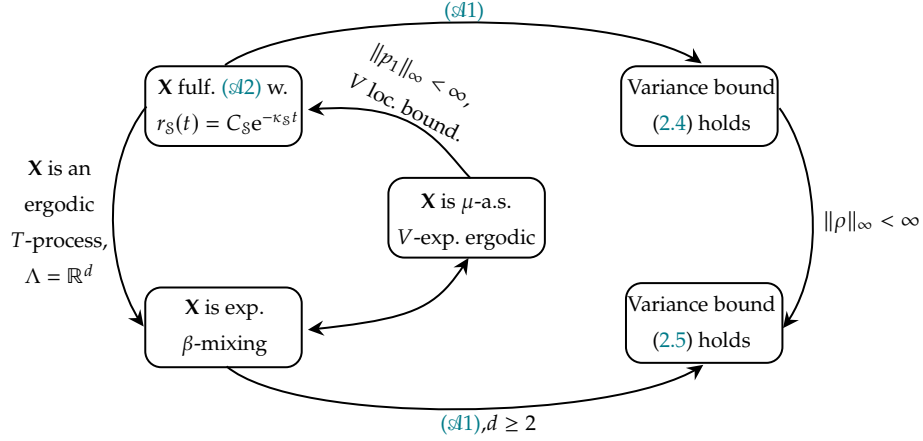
$(\mathscr{A}1)$

$\|p_1\|_\infty < \infty$, $V$ loc. bound.

$\mathbf{X}$ fulf. $(\mathscr{A}2)$ w. $r_{\mathcal{S}}(t) = C_{\mathcal{S}} e^{-\kappa_{\mathcal{S}} t}$

Variance bound (2.4) holds

$\mathbf{X}$ is an ergodic $T$-process, $\Lambda = \mathbb{R}^d$

$\mathbf{X}$ is $\mu$-a.s. $V$-exp. ergodic

$\|\rho\|_\infty < \infty$

$\mathbf{X}$ is exp. $\beta$-mixing

Variance bound (2.5) holds

$(\mathscr{A}1), d \geq 2$